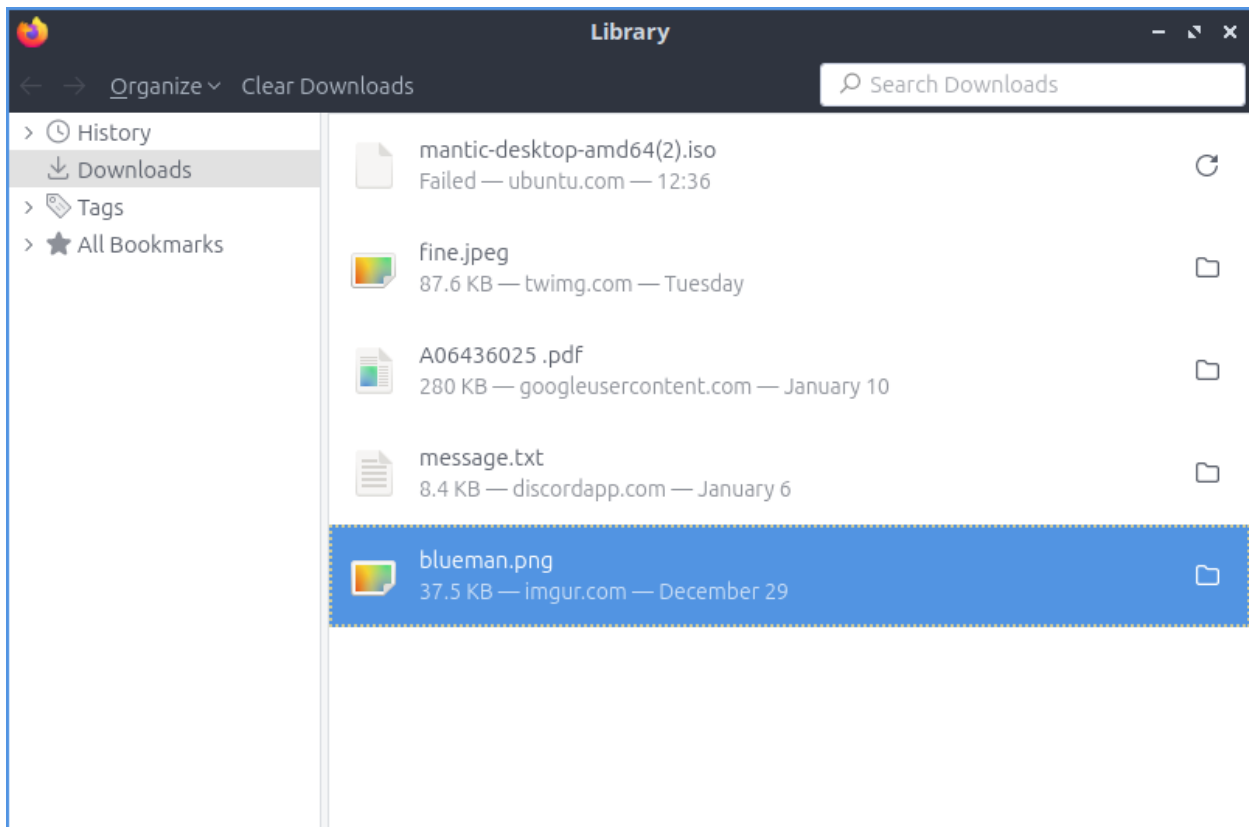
Library

Organize Clear Downloads

Search Downloads

History
Downloads
Tags
All Bookmarks

mantic-desktop-amd64(2).iso
Failed — ubuntu.com — 12:36

fine.jpeg
87.6 KB — twimg.com — Tuesday

A06436025 .pdf
280 KB — googleusercontent.com — January 10

message.txt
8.4 KB — discordapp.com — January 6

blueman.png
37.5 KB — imgur.com — December 29